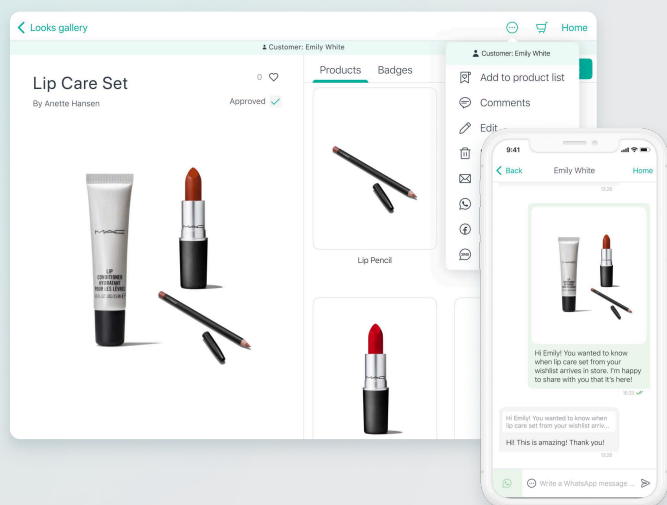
Looks gallery

Home

Customer: Emily White

Lip Care Set

By Anette Hansen

0

Approved

Products

Badges

Lip Pencil

Customer: Emily White

Add to product list

Comments

Edit

LIP CONDITIONER HYDRATANT POUR LES LÈVRES

9:41

Back

Emily White

Home

13:28

Hi Emily! You wanted to know when lip care set from your wishlist arrives in store. I'm happy to share with you that it's here!

13:32

Hi Emily! You wanted to know when lip care set from your wishlist arriv...

Hi! This is amazing! Thank you!

13:28

Write a WhatsApp message ...